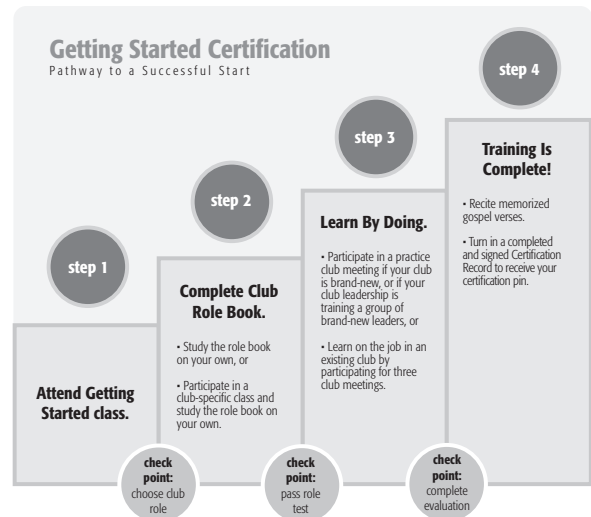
Getting Started Certification
Pathway to a Successful Start

step 1

Attend Getting Started class.

step 2

Complete Club Role Book.

• Study the role book on your own, or

• Participate in a club-specific class and study the role book on your own.

step 3

Learn By Doing.

• Participate in a practice club meeting if your club is brand-new, or if your club leadership is training a group of brand-new leaders, or

• Learn on the job in an existing club by participating for three club meetings.

step 4

Training Is Complete!

• Recite memorized gospel verses.

• Turn in a completed and signed Certification Record to receive your certification pin.

check point: choose club role

check point: pass role test

check point: complete evaluation